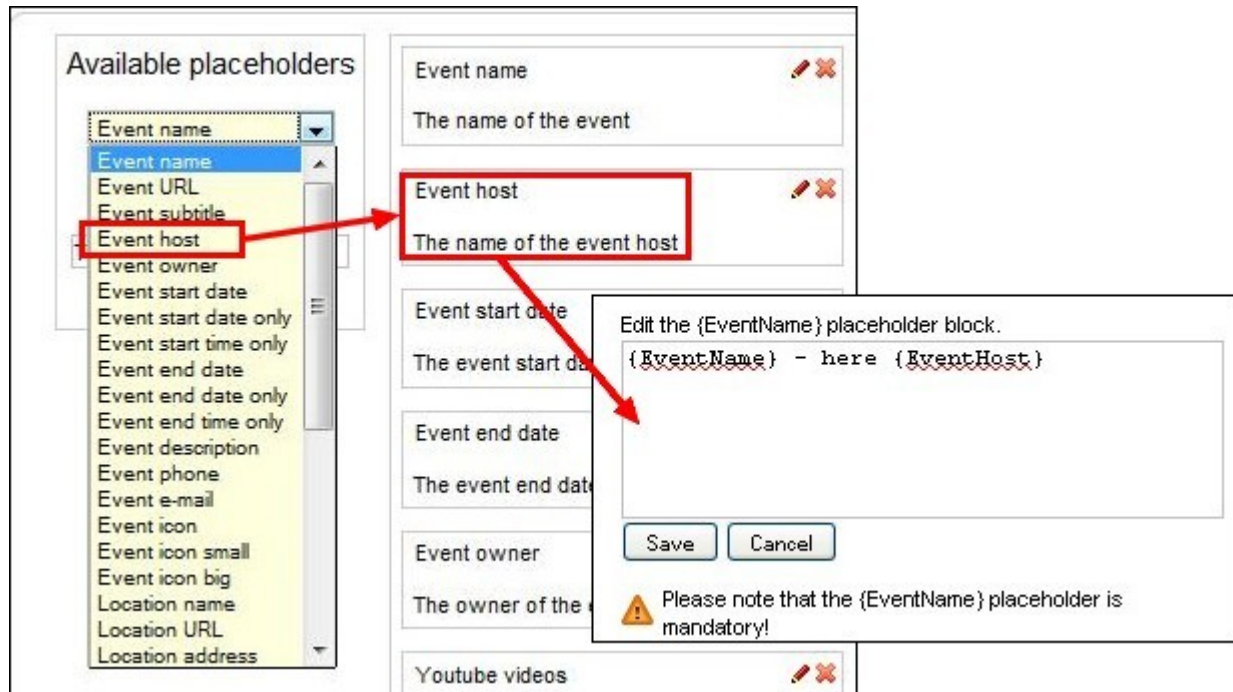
Available placeholders

Event name

Event name
Event URL
Event subtitle
Event host
Event owner
Event start date
Event start date only
Event start time only
Event end date
Event end date only
Event end time only
Event description
Event phone
Event e-mail
Event icon
Event icon small
Event icon big
Location name
Location URL
Location address

Event name

The name of the event

Event host

The name of the event host

Event start date

The event start da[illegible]

Event end date

The event end date

Event owner

The owner of the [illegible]

Youtube videos

Edit the {EventName} placeholder block.

{EventName} - here {EventHost}

Save Cancel

Please note that the {EventName} placeholder is mandatory!